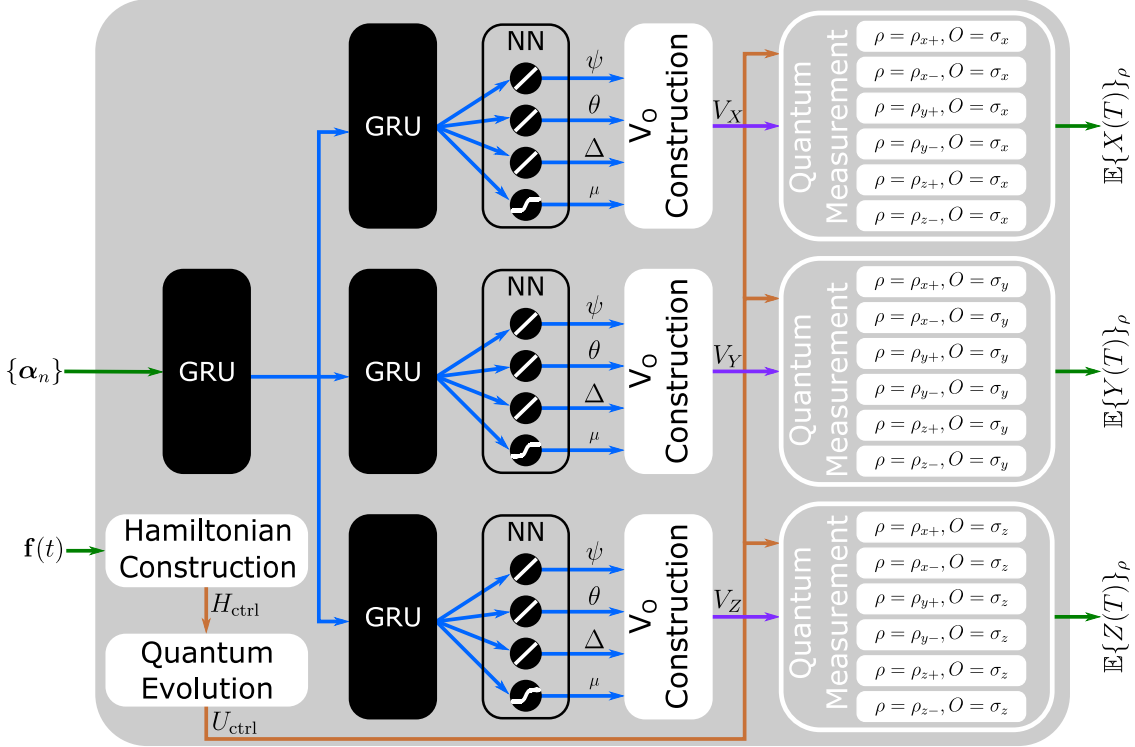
$\{\boldsymbol{\alpha}_n\}$

GRU

$\mathbf{f}(t)$

Hamiltonian Construction

$H_{\text{ctrl}}$

Quantum Evolution

$U_{\text{ctrl}}$

GRU

NN

$\psi$

$\theta$

$\Delta$

$\mu$

$V_O$ Construction

$V_X$

Quantum Measurement

$\rho = \rho_{x+}, O = \sigma_x$
$\rho = \rho_{x-}, O = \sigma_x$
$\rho = \rho_{y+}, O = \sigma_x$
$\rho = \rho_{y-}, O = \sigma_x$
$\rho = \rho_{z+}, O = \sigma_x$
$\rho = \rho_{z-}, O = \sigma_x$

$\mathbb{E}\{X(T)\}_\rho$

GRU

NN

$\psi$

$\theta$

$\Delta$

$\mu$

$V_O$ Construction

$V_Y$

Quantum Measurement

$\rho = \rho_{x+}, O = \sigma_y$
$\rho = \rho_{x-}, O = \sigma_y$
$\rho = \rho_{y+}, O = \sigma_y$
$\rho = \rho_{y-}, O = \sigma_y$
$\rho = \rho_{z+}, O = \sigma_y$
$\rho = \rho_{z-}, O = \sigma_y$

$\mathbb{E}\{Y(T)\}_\rho$

GRU

NN

$\psi$

$\theta$

$\Delta$

$\mu$

$V_O$ Construction

$V_Z$

Quantum Measurement

$\rho = \rho_{x+}, O = \sigma_z$
$\rho = \rho_{x-}, O = \sigma_z$
$\rho = \rho_{y+}, O = \sigma_z$
$\rho = \rho_{y-}, O = \sigma_z$
$\rho = \rho_{z+}, O = \sigma_z$
$\rho = \rho_{z-}, O = \sigma_z$

$\mathbb{E}\{Z(T)\}_\rho$